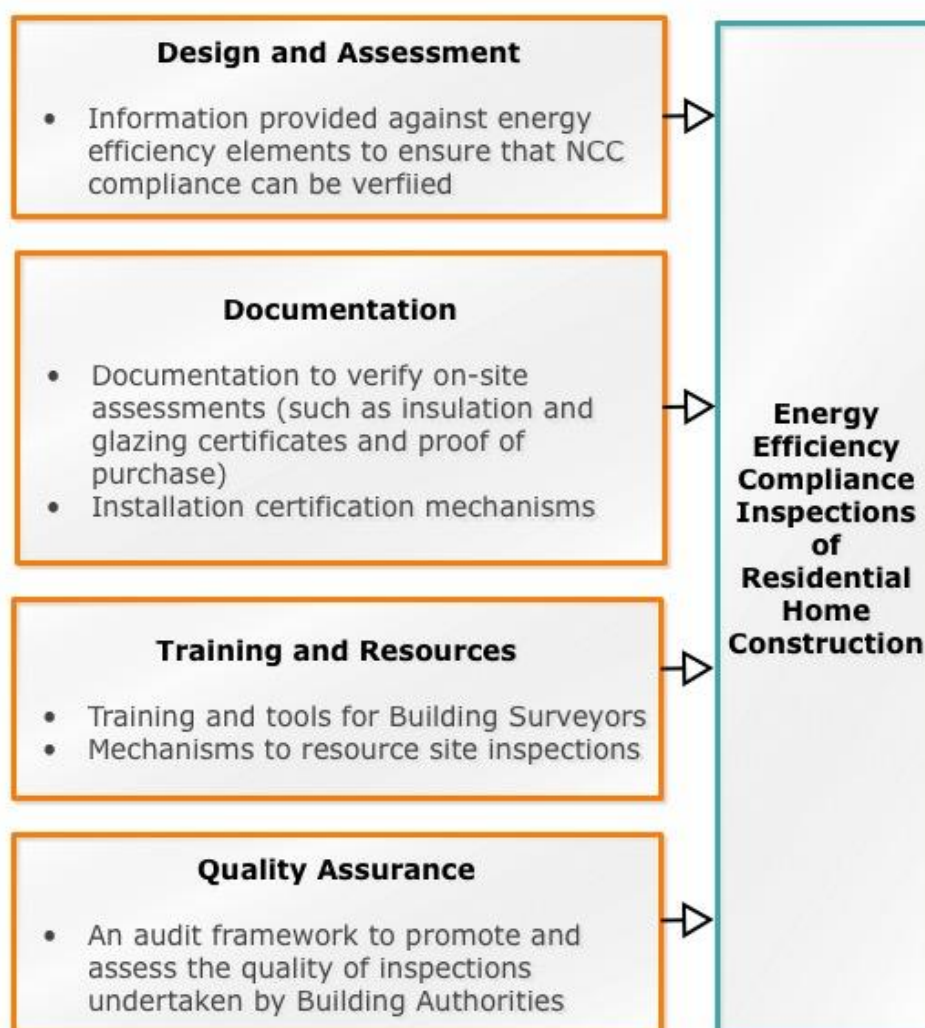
Design and Assessment

- Information provided against energy efficiency elements to ensure that NCC compliance can be verfiied

Documentation

- Documentation to verify on-site assessments (such as insulation and glazing certificates and proof of purchase)
- Installation certification mechanisms

Training and Resources

- Training and tools for Building Surveyors
- Mechanisms to resource site inspections

Quality Assurance

- An audit framework to promote and assess the quality of inspections undertaken by Building Authorities

Energy Efficiency Compliance Inspections of Residential Home Construction